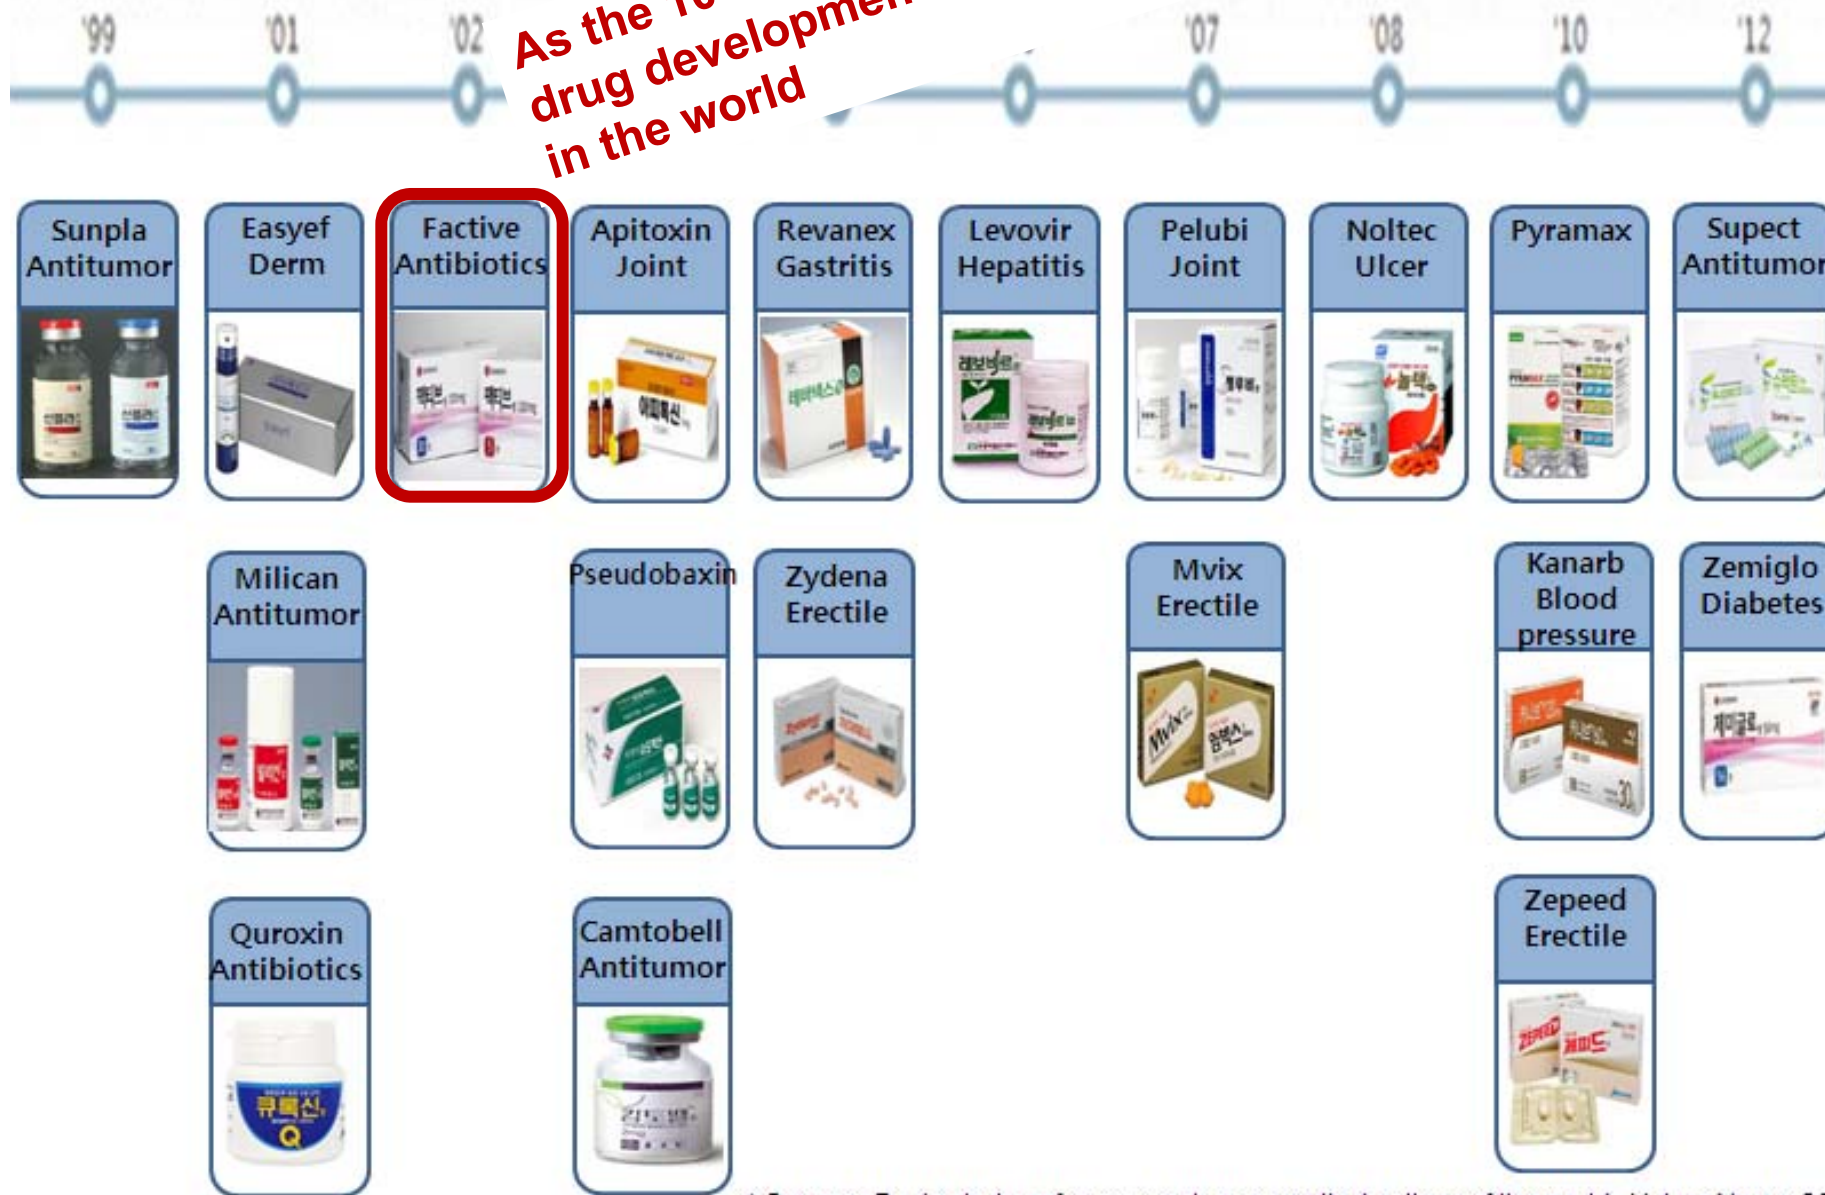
'99 '01 '02 '07 '08 '10 '12

As the 1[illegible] drug developme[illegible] in the world

Sunpla Antitumor

Easyef Derm

Factive Antibiotics

Apitoxin Joint

Revanex Gastritis

Levovir Hepatitis

Pelubi Joint

Noltec Ulcer

Pyramax

Supect Antitumor

Milican Antitumor

Pseudobaxin

Zydena Erectile

Mvix Erectile

Kanarb Blood pressure

Zemiglo Diabetes

Quroxin Antibiotics

Camtobell Antitumor

Zepeed Erectile

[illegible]